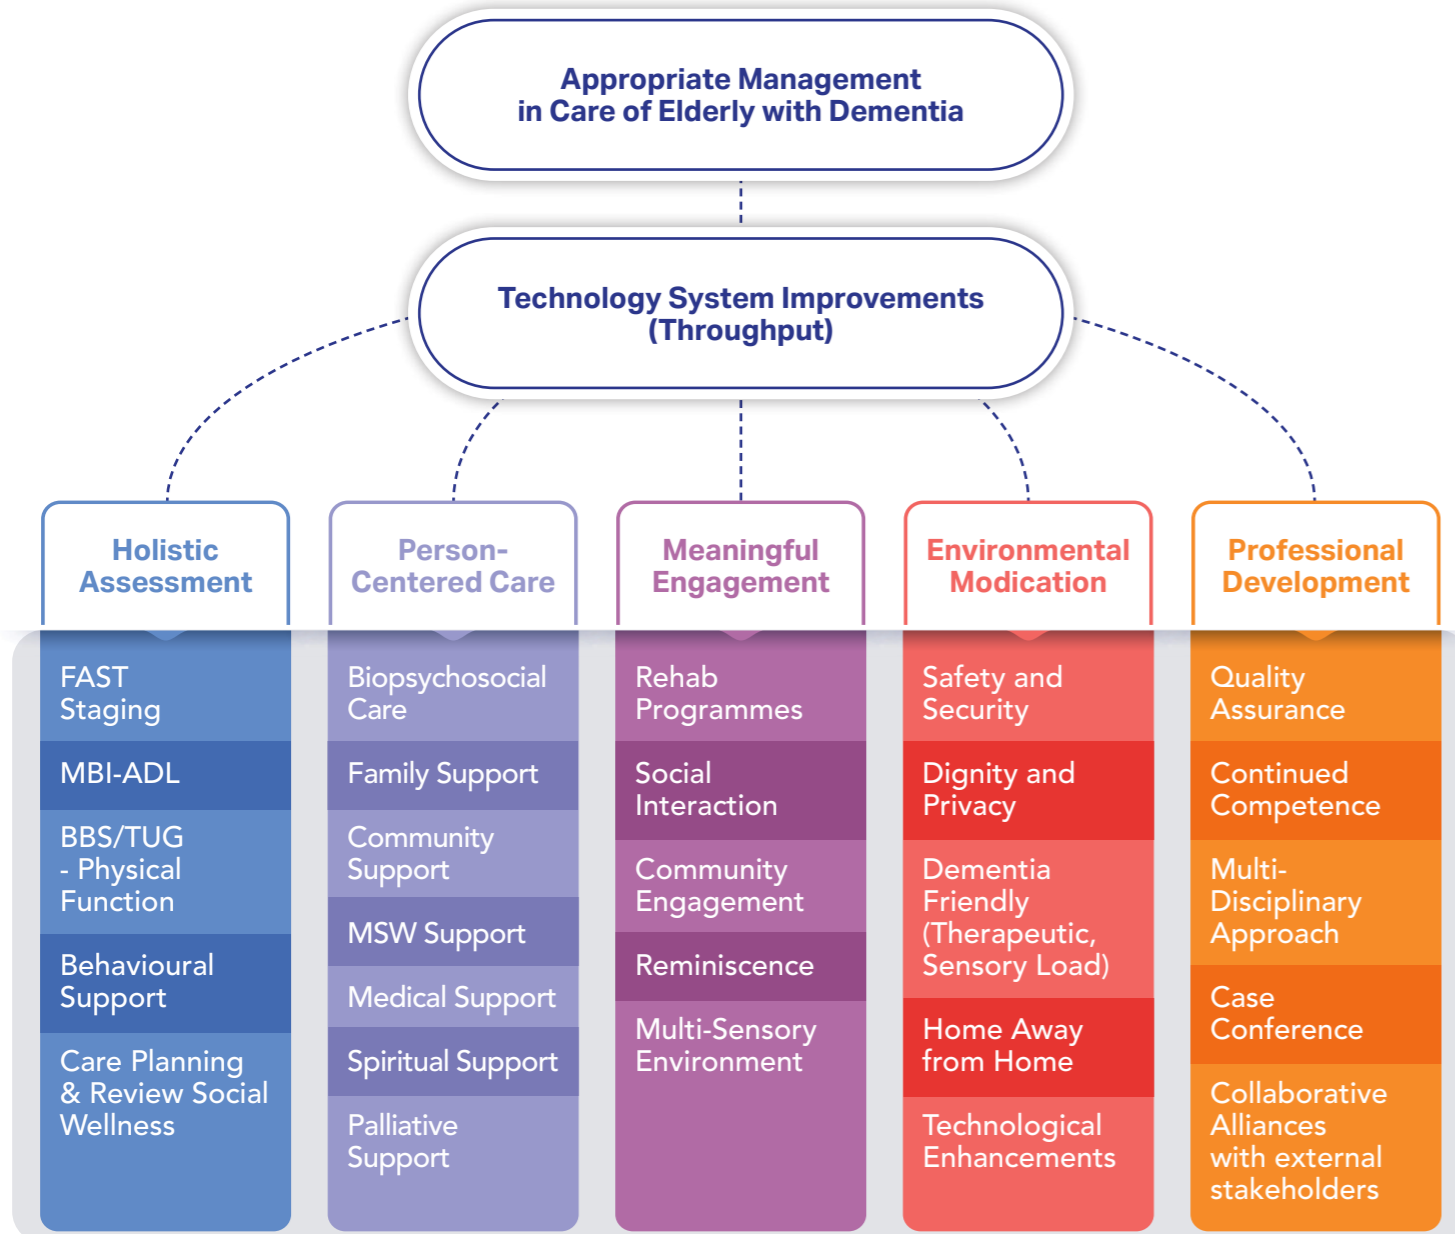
Appropriate Management in Care of Elderly with Dementia

Technology System Improvements (Throughput)

Holistic Assessment

FAST Staging

MBI-ADL

BBS/TUG - Physical Function

Behavioural Support

Care Planning & Review Social Wellness

Person-Centered Care

Biopsychosocial Care

Family Support

Community Support

MSW Support

Medical Support

Spiritual Support

Palliative Support

Meaningful Engagement

Rehab Programmes

Social Interaction

Community Engagement

Reminiscence

Multi-Sensory Environment

Environmental Modication

Safety and Security

Dignity and Privacy

Dementia Friendly (Therapeutic, Sensory Load)

Home Away from Home

Technological Enhancements

Professional Development

Quality Assurance

Continued Competence

Multi-Disciplinary Approach

Case Conference

Collaborative Alliances with external stakeholders